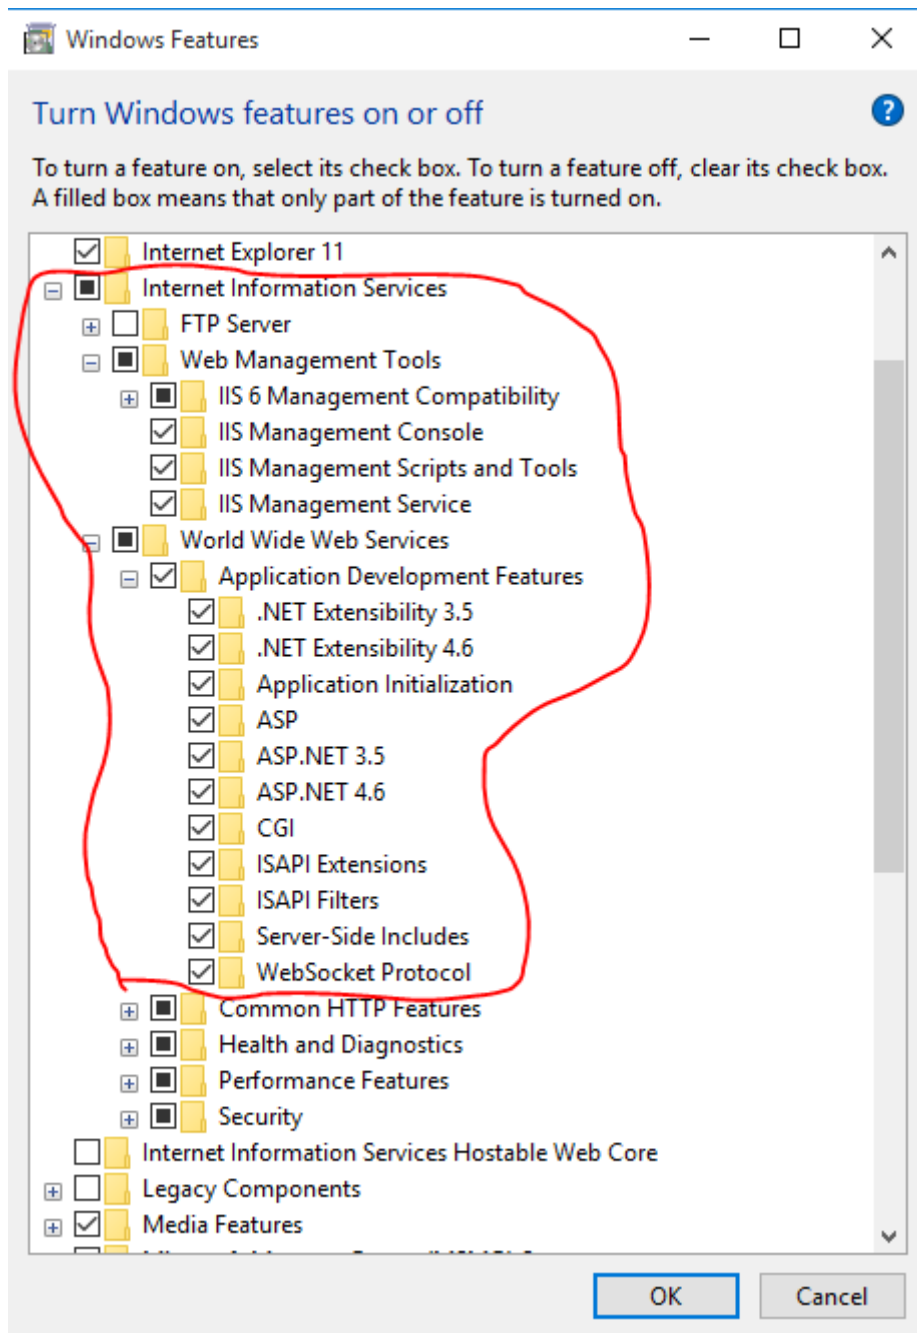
Windows Features

Turn Windows features on or off

To turn a feature on, select its check box. To turn a feature off, clear its check box. A filled box means that only part of the feature is turned on.

Internet Explorer 11
Internet Information Services
FTP Server
Web Management Tools
IIS 6 Management Compatibility
IIS Management Console
IIS Management Scripts and Tools
IIS Management Service
World Wide Web Services
Application Development Features
.NET Extensibility 3.5
.NET Extensibility 4.6
Application Initialization
ASP
ASP.NET 3.5
ASP.NET 4.6
CGI
ISAPI Extensions
ISAPI Filters
Server-Side Includes
WebSocket Protocol
Common HTTP Features
Health and Diagnostics
Performance Features
Security
Internet Information Services Hostable Web Core
Legacy Components
Media Features
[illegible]

OK
Cancel